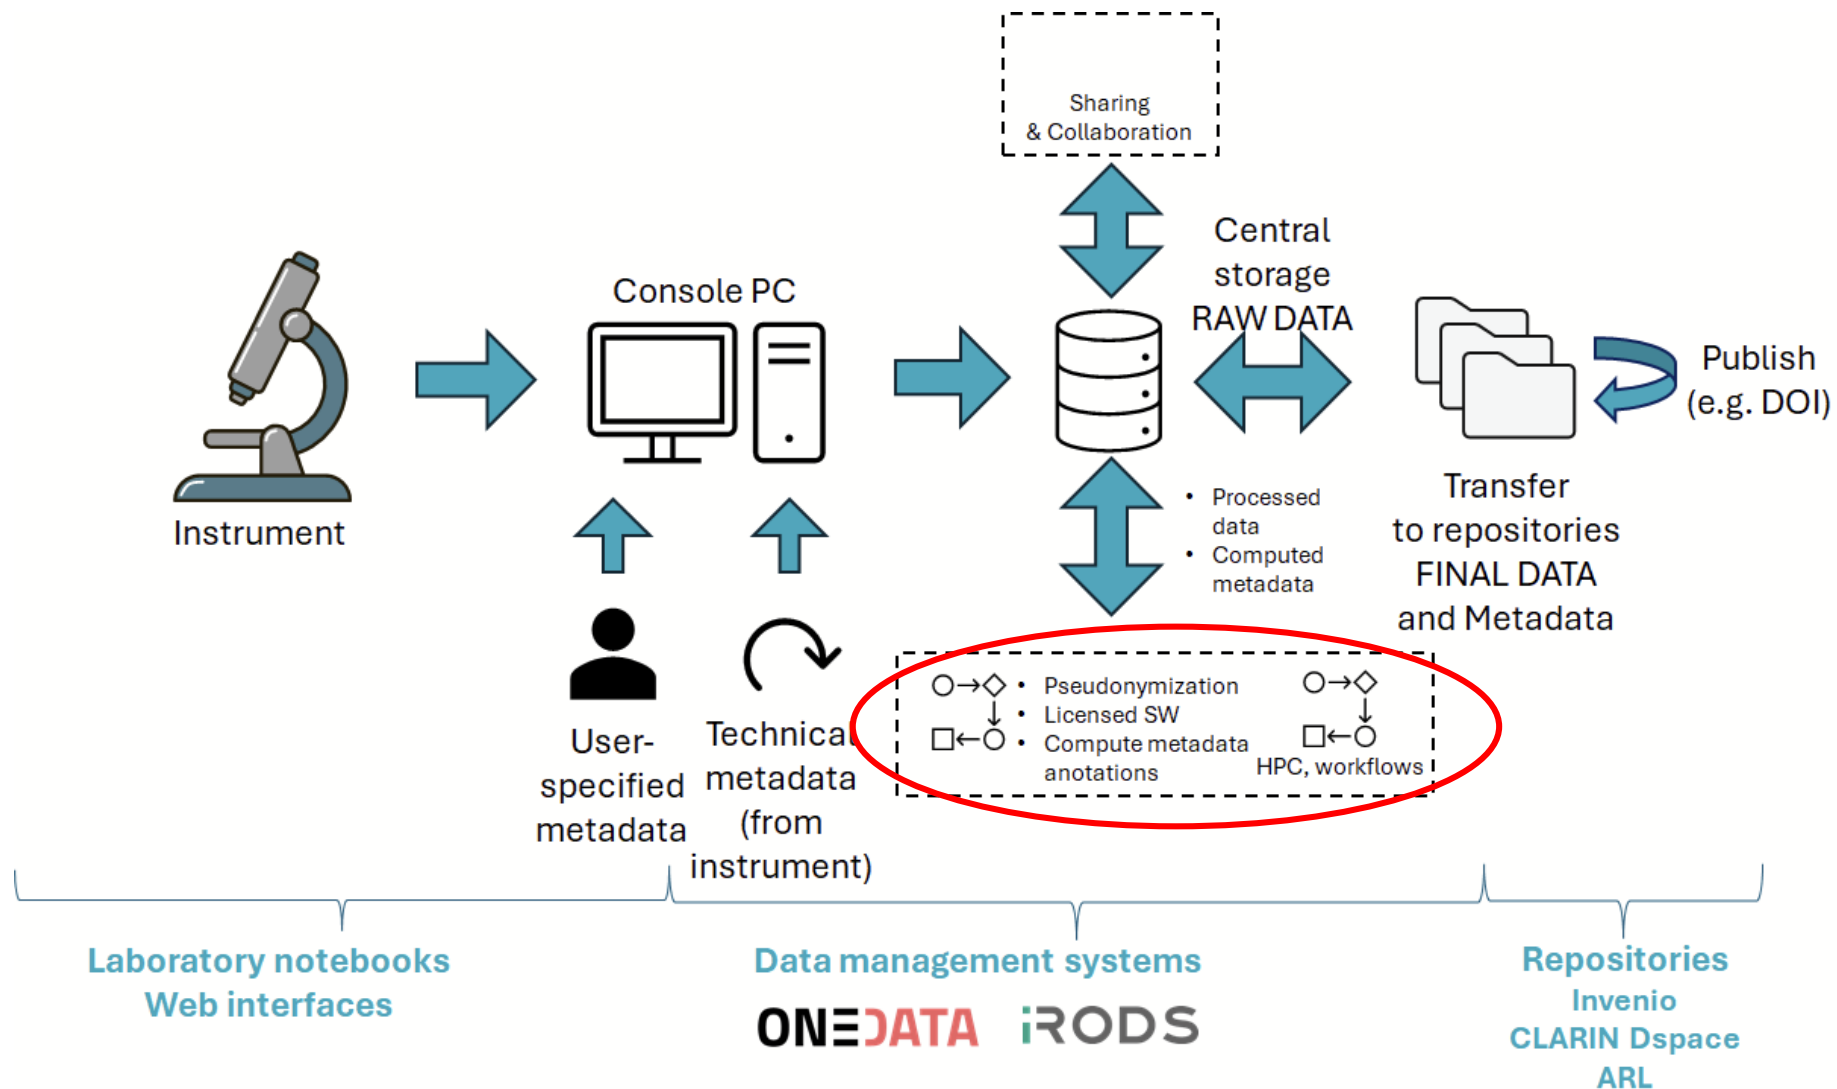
Sharing
& Collaboration

Central storage RAW DATA

Console PC

Instrument

Publish (e.g. DOI)

• Processed data
• Computed metadata

Transfer to repositories FINAL DATA and Metadata

User-specified metadata

Technical metadata (from instrument)

• Pseudonymization
• Licensed SW
• Compute metadata anotations

HPC, workflows

Laboratory notebooks
Web interfaces

Data management systems

ONEDATA iRODS

Repositories
Invenio
CLARIN Dspace
ARL